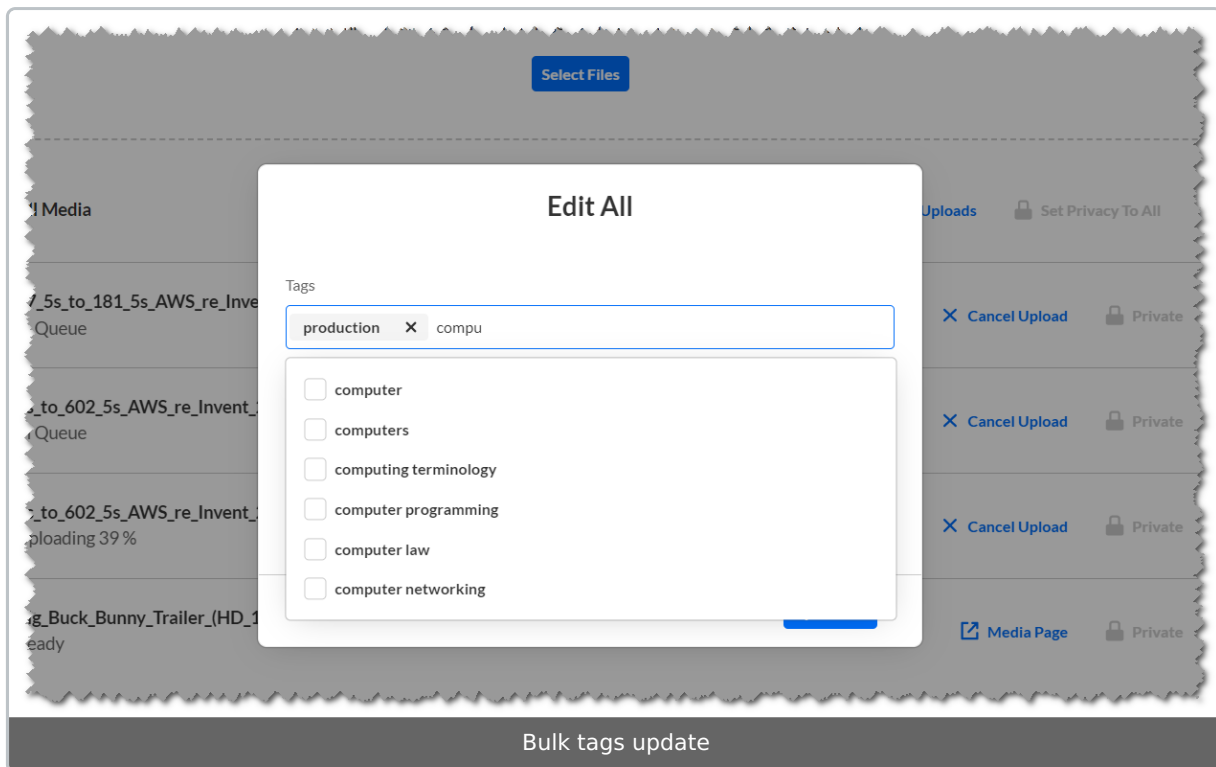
Select Files

'l Media

Uploads

Set Privacy To All

/_5s_to_181_5s_AWS_re_Inve
Queue

Cancel Upload

Private

s_to_602_5s_AWS_re_Invent_
Queue

Cancel Upload

Private

:_to_602_5s_AWS_re_Invent_
ploading 39 %

Cancel Upload

Private

g_Buck_Bunny_Trailer_(HD_1
eady

Media Page

Private

Edit All

Tags

production ✕ compu

computer

computers

computing terminology

computer programming

computer law

computer networking

Bulk tags update